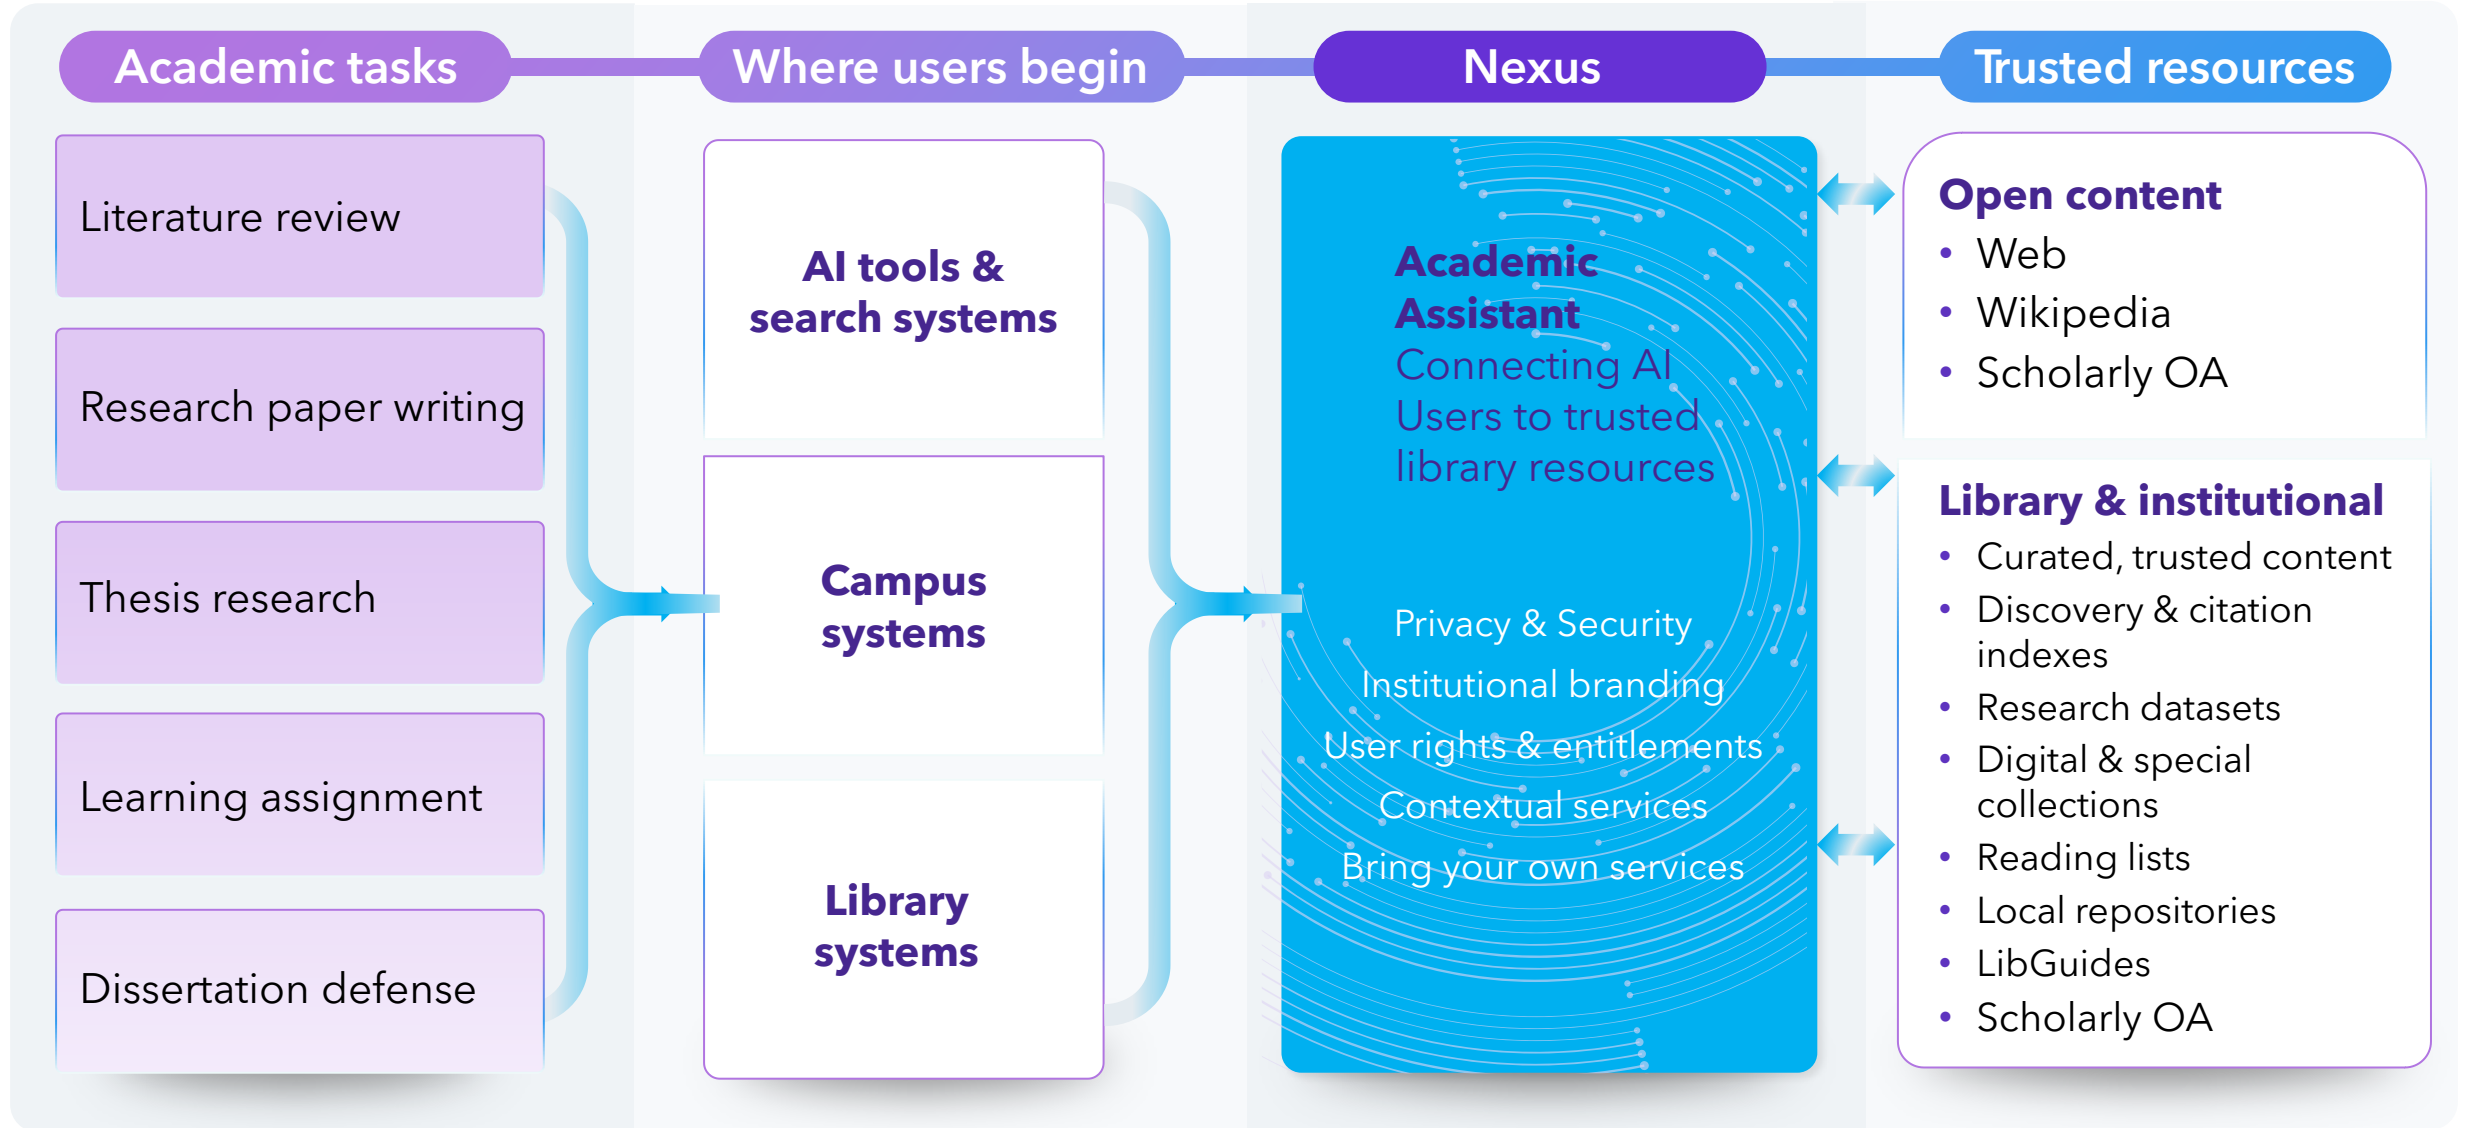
Academic tasks

Where users begin

Nexus

Trusted resources

Literature review

Research paper writing

Thesis research

Learning assignment

Dissertation defense

AI tools & search systems

Campus systems

Library systems

Academic Assistant
Connecting AI Users to trusted library resources

Privacy & Security
Institutional branding
User rights & entitlements
Contextual services
Bring your own services

Open content
• Web
• Wikipedia
• Scholarly OA

Library & institutional
• Curated, trusted content
• Discovery & citation indexes
• Research datasets
• Digital & special collections
• Reading lists
• Local repositories
• LibGuides
• Scholarly OA